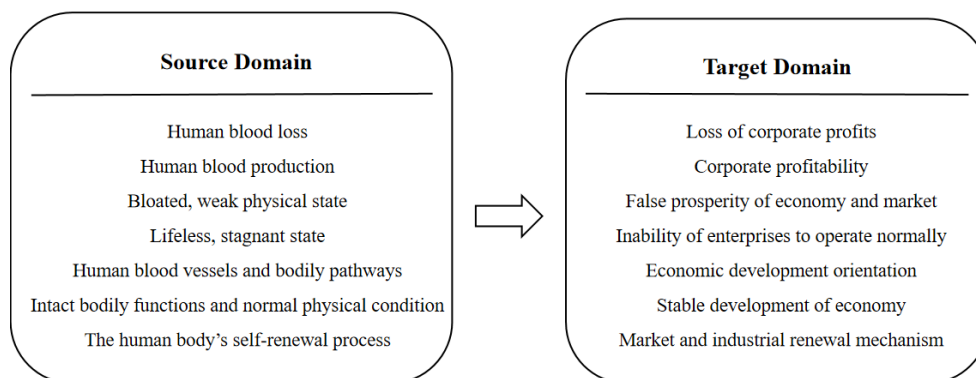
Source Domain

Human blood loss
Human blood production
Bloated, weak physical state
Lifeless, stagnant state
Human blood vessels and bodily pathways
Intact bodily functions and normal physical condition
The human body’s self-renewal process

Target Domain

Loss of corporate profits
Corporate profitability
False prosperity of economy and market
Inability of enterprises to operate normally
Economic development orientation
Stable development of economy
Market and industrial renewal mechanism